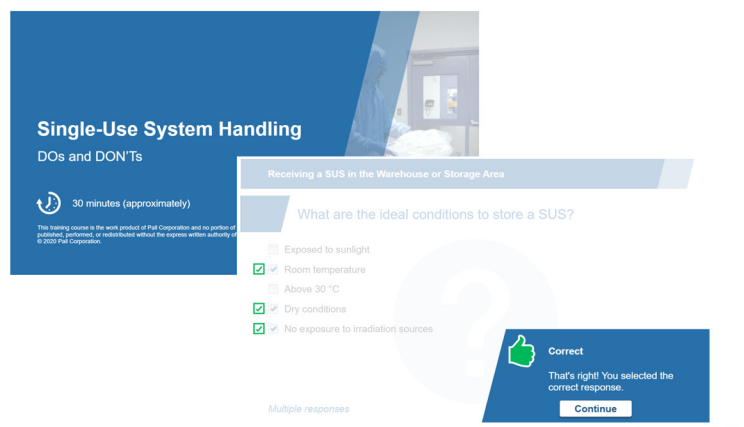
Single-Use System Handling

DOs and DON'Ts

30 minutes (approximately)

This training course is the work product of Pall Corporation and no portion of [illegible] published, performed, or redistributed without the express written authority of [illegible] © 2020 Pall Corporation.

Receiving a SUS in the Warehouse or Storage Area

What are the ideal conditions to store a SUS?

Exposed to sunlight

Room temperature

Above 30 °C

Dry conditions

No exposure to irradiation sources

Multiple responses

Correct

That's right! You selected the correct response.

Continue